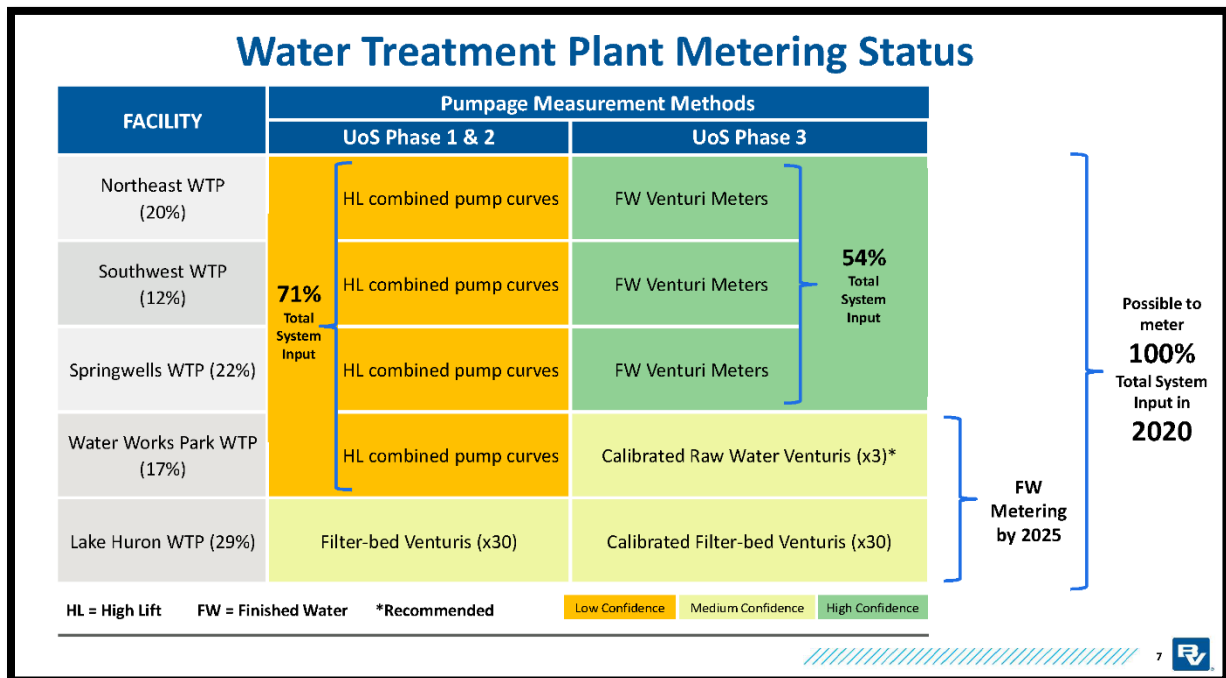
Water Treatment Plant Metering Status

<table>
<tr><th rowspan="2">FACILITY</th><th colspan="2">Pumpage Measurement Methods</th></tr>
<tr><th>UoS Phase 1 & 2</th><th>UoS Phase 3</th></tr>
<tr><td>Northeast WTP (20%)</td><td>HL combined pump curves</td><td>FW Venturi Meters</td></tr>
<tr><td>Southwest WTP (12%)</td><td>HL combined pump curves</td><td>FW Venturi Meters</td></tr>
<tr><td>Springwells WTP (22%)</td><td>HL combined pump curves</td><td>FW Venturi Meters</td></tr>
<tr><td>Water Works Park WTP (17%)</td><td>HL combined pump curves</td><td>Calibrated Raw Water Venturis (x3)*</td></tr>
<tr><td>Lake Huron WTP (29%)</td><td>Filter-bed Venturis (x30)</td><td>Calibrated Filter-bed Venturis (x30)</td></tr>
</table>

71% Total System Input

54% Total System Input

FW Metering by 2025

Possible to meter 100% Total System Input in 2020

HL = High Lift FW = Finished Water *Recommended

Low Confidence Medium Confidence High Confidence

7